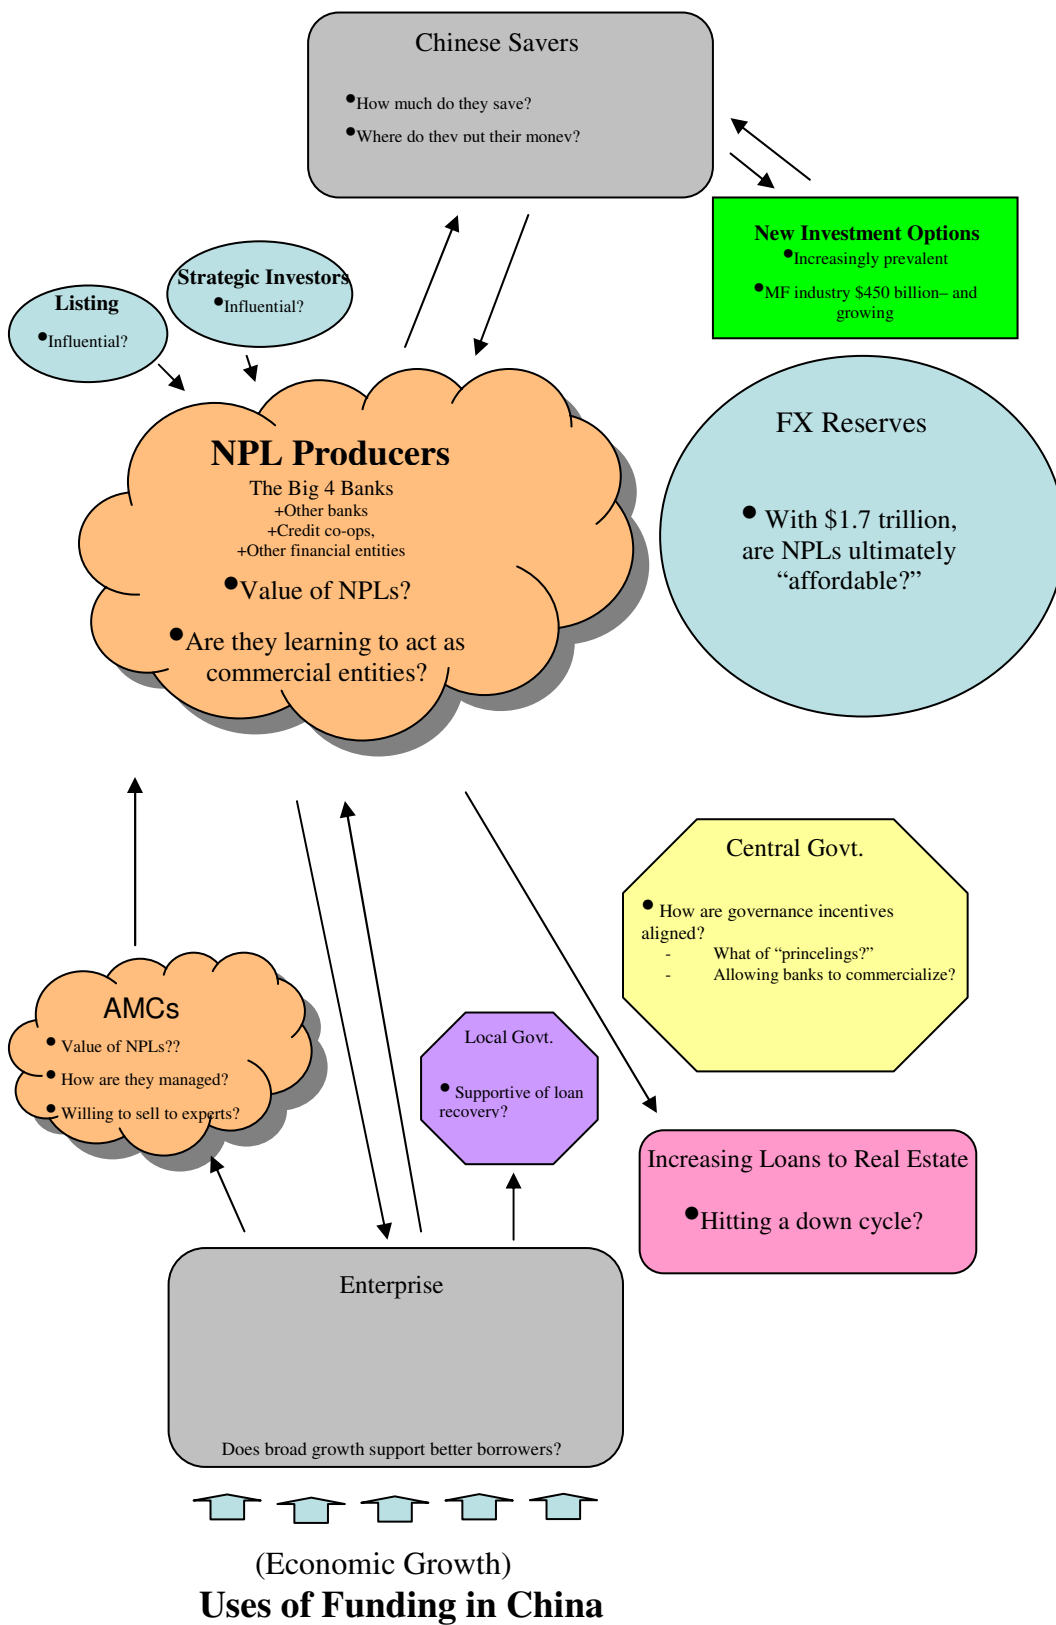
Chinese Savers

• How much do they save?
• Where do they put their money?

New Investment Options
• Increasingly prevalent
• MF industry $450 billion– and growing

Listing
• Influential?

Strategic Investors
• Influential?

NPL Producers
The Big 4 Banks
+Other banks
+Credit co-ops,
+Other financial entities

• Value of NPLs?

• Are they learning to act as commercial entities?

FX Reserves

• With $1.7 trillion, are NPLs ultimately "affordable?"

Central Govt.

• How are governance incentives aligned?
- What of "princelings?"
- Allowing banks to commercialize?

AMCs
• Value of NPLs??
• How are they managed?
• Willing to sell to experts?

Local Govt.

• Supportive of loan recovery?

Increasing Loans to Real Estate

• Hitting a down cycle?

Enterprise

Does broad growth support better borrowers?

(Economic Growth)
Uses of Funding in China